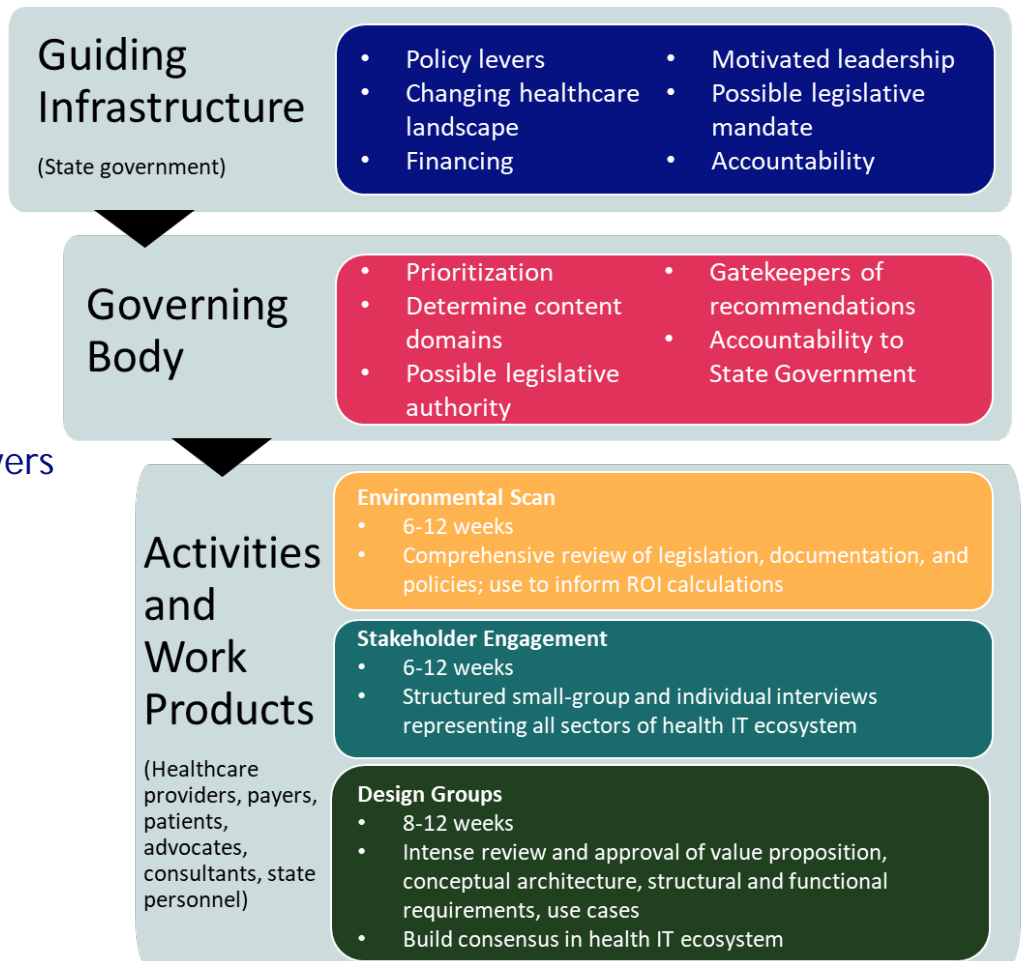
Guiding Infrastructure

(State government)

- Policy levers
- Changing healthcare landscape
- Financing
- Motivated leadership
- Possible legislative mandate
- Accountability

Governing Body

- Prioritization
- Determine content domains
- Possible legislative authority
- Gatekeepers of recommendations
- Accountability to State Government

vers

Activities and Work Products

(Healthcare providers, payers, patients, advocates, consultants, state personnel)

Environmental Scan
- 6-12 weeks
- Comprehensive review of legislation, documentation, and policies; use to inform ROI calculations

Stakeholder Engagement
- 6-12 weeks
- Structured small-group and individual interviews representing all sectors of health IT ecosystem

Design Groups
- 8-12 weeks
- Intense review and approval of value proposition, conceptual architecture, structural and functional requirements, use cases
- Build consensus in health IT ecosystem